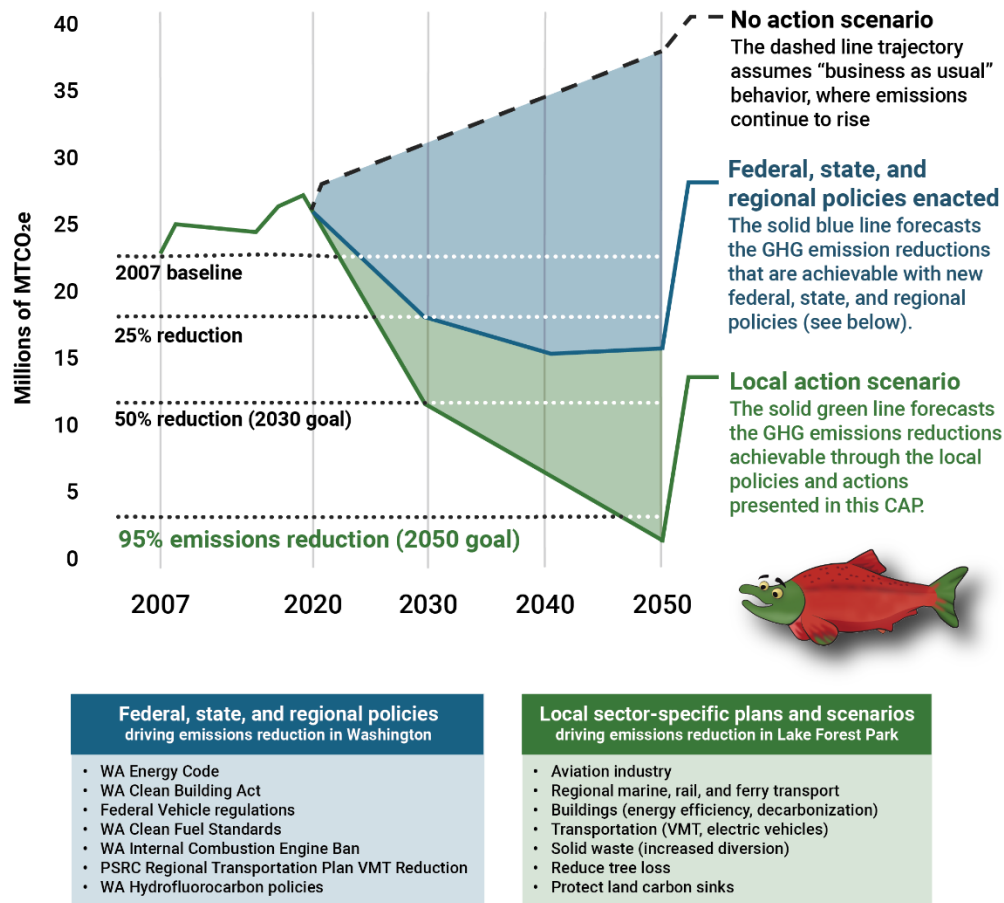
40
35
30
25
20
15
10
5
0

Millions of $MTCO_2e$

2007 baseline
25% reduction
50% reduction (2030 goal)
95% emissions reduction (2050 goal)

2007 2020 2030 2040 2050

No action scenario
The dashed line trajectory assumes “business as usual” behavior, where emissions continue to rise

Federal, state, and regional policies enacted
The solid blue line forecasts the GHG emission reductions that are achievable with new federal, state, and regional policies (see below).

Local action scenario
The solid green line forecasts the GHG emissions reductions achievable through the local policies and actions presented in this CAP.

Federal, state, and regional policies
driving emissions reduction in Washington

- WA Energy Code
- WA Clean Building Act
- Federal Vehicle regulations
- WA Clean Fuel Standards
- WA Internal Combustion Engine Ban
- PSRC Regional Transportation Plan VMT Reduction
- WA Hydrofluorocarbon policies

Local sector-specific plans and scenarios
driving emissions reduction in Lake Forest Park

- Aviation industry
- Regional marine, rail, and ferry transport
- Buildings (energy efficiency, decarbonization)
- Transportation (VMT, electric vehicles)
- Solid waste (increased diversion)
- Reduce tree loss
- Protect land carbon sinks